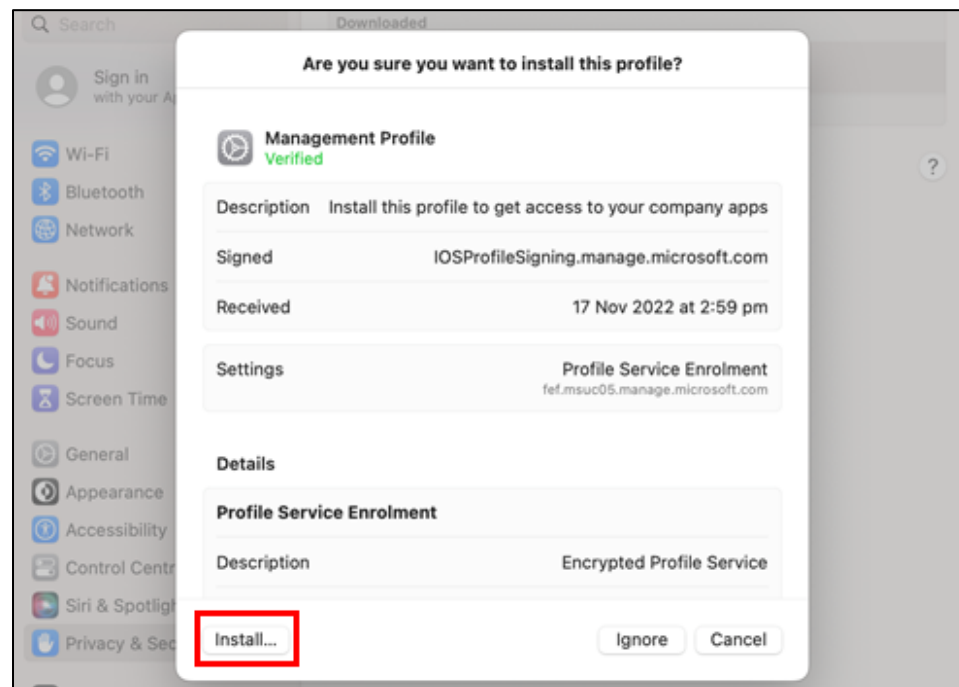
Search

Downloaded

Sign in
with your A

Wi-Fi
Bluetooth
Network

Notifications
Sound
Focus
Screen Time

General
Appearance
Accessibility
Control Centr
Siri & Spotlig
Privacy & Sec

?

Are you sure you want to install this profile?

Management Profile
Verified

| | |
|---|---|
| Description | Install this profile to get access to your company apps |
| Signed | IOSProfileSigning.manage.microsoft.com |
| Received | 17 Nov 2022 at 2:59 pm |

| | |
|---|---|
| Settings | Profile Service Enrolment fef.msuc05.manage.microsoft.com |

Details

Profile Service Enrolment

| | |
|---|---|
| Description | Encrypted Profile Service |

Install...

Ignore

Cancel